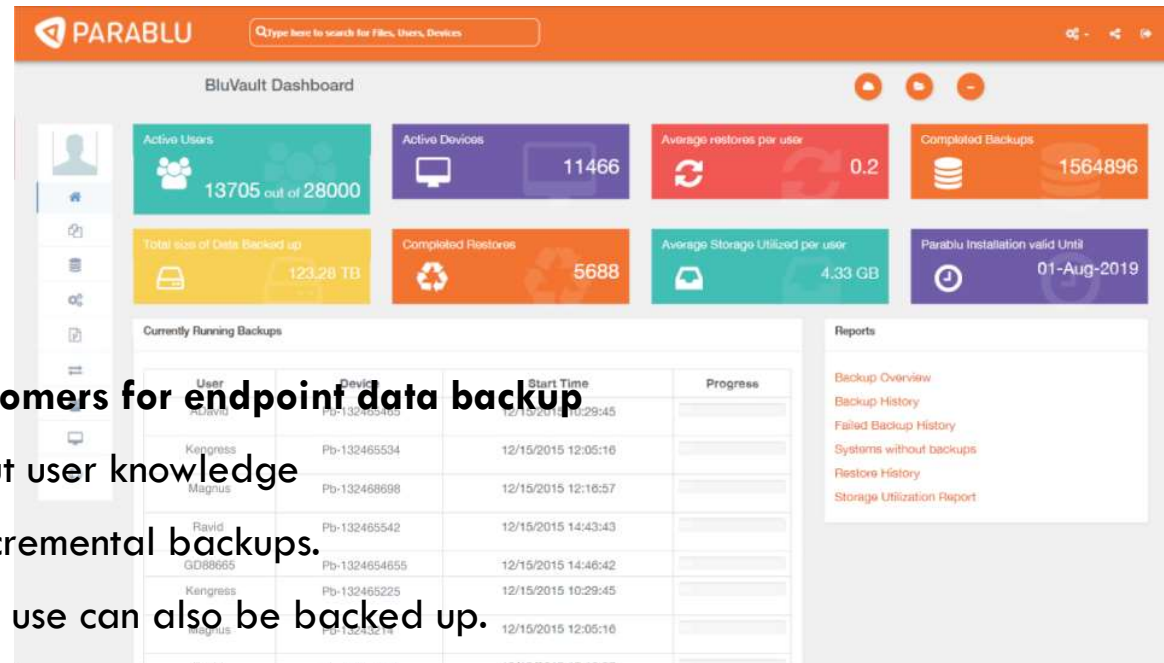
PARABLU

Type here to search for Files, Users, Devices

BluVault Dashboard

Active Users
13705 out of 28000

Active Devices
11466

Average restores per user
0.2

Completed Backups
1564896

Total size of Data Backed up
123.28 TB

Completed Restores
5688

Average Storage Utilized per user
4.33 GB

Parablu Installation valid Until
01-Aug-2019

Currently Running Backups

| User | Device | Start Time | Progress |
|---|---|---|---|
| ADavid | Pb-132465465 | 12/15/2015 10:29:45 | |
| Kengress | Pb-132465534 | 12/15/2015 12:05:16 | |
| Magnus | Pb-132468698 | 12/15/2015 12:16:57 | |
| Ravid | Pb-132465542 | 12/15/2015 14:43:43 | |
| GD88665 | Pb-1324654655 | 12/15/2015 14:46:42 | |
| Kengress | Pb-132465225 | 12/15/2015 10:29:45 | |
| Magnus | Pb-13243214 | 12/15/2015 12:05:16 | |

Reports

Backup Overview
Backup History
Failed Backup History
Systems without backups
Restore History
Storage Utilization Report

omers for endpoint data backup

t user knowledge

cremental backups.

use can also be backed up.